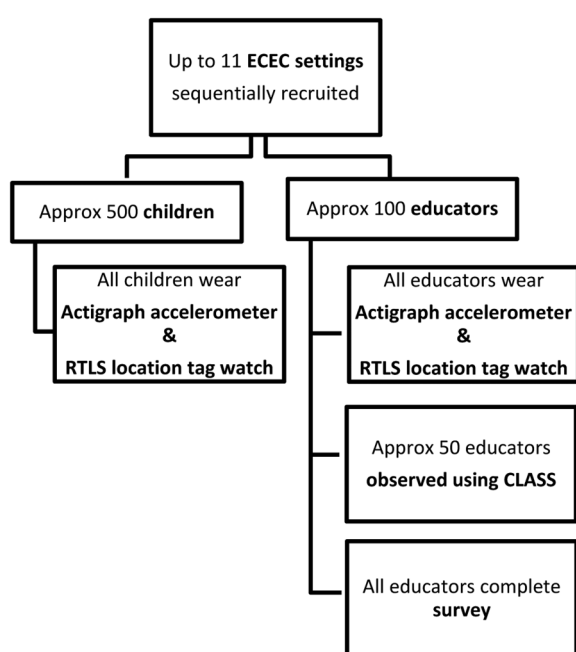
Up to 11 ECEC settings sequentially recruited

Approx 500 children

All children wear Actigraph accelerometer & RTLS location tag watch

Approx 100 educators

All educators wear Actigraph accelerometer & RTLS location tag watch

Approx 50 educators observed using CLASS

All educators complete survey